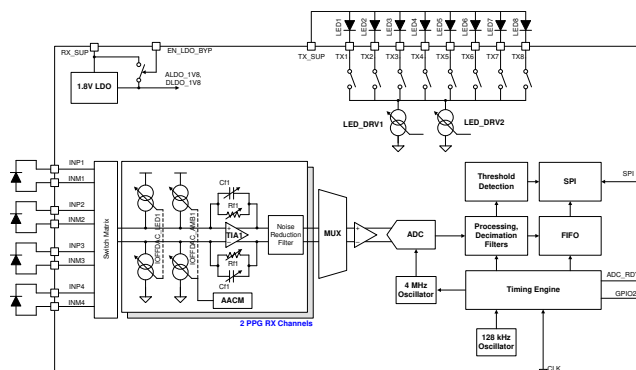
LED1 LED2 LED3 LED4 LED5 LED6 LED7 LED8

RX_SUP

EN_LDO_BYP

TX_SUP

TX1 TX2 TX3 TX4 TX5 TX6 TX7 TX8

1.8V LDO

ALDO_1V8, DLDO_1V8

LED_DRV1

LED_DRV2

INP1

INM1

INP2

INM2

INP3

INM3

INP4

INM4

Switch Matrix

IOFFDAC_LED1

IOFFDAC_AMB1

Cf1

Rf1

TIA1

Rf1

Cf1

Noise Reduction Filter

AACM

2 PPG RX Channels

MUX

ADC

4 MHz Oscillator

Threshold Detection

SPI

SPI

Processing, Decimation Filters

FIFO

Timing Engine

ADC_RDY

GPIO2

128 kHz Oscillator

CLK